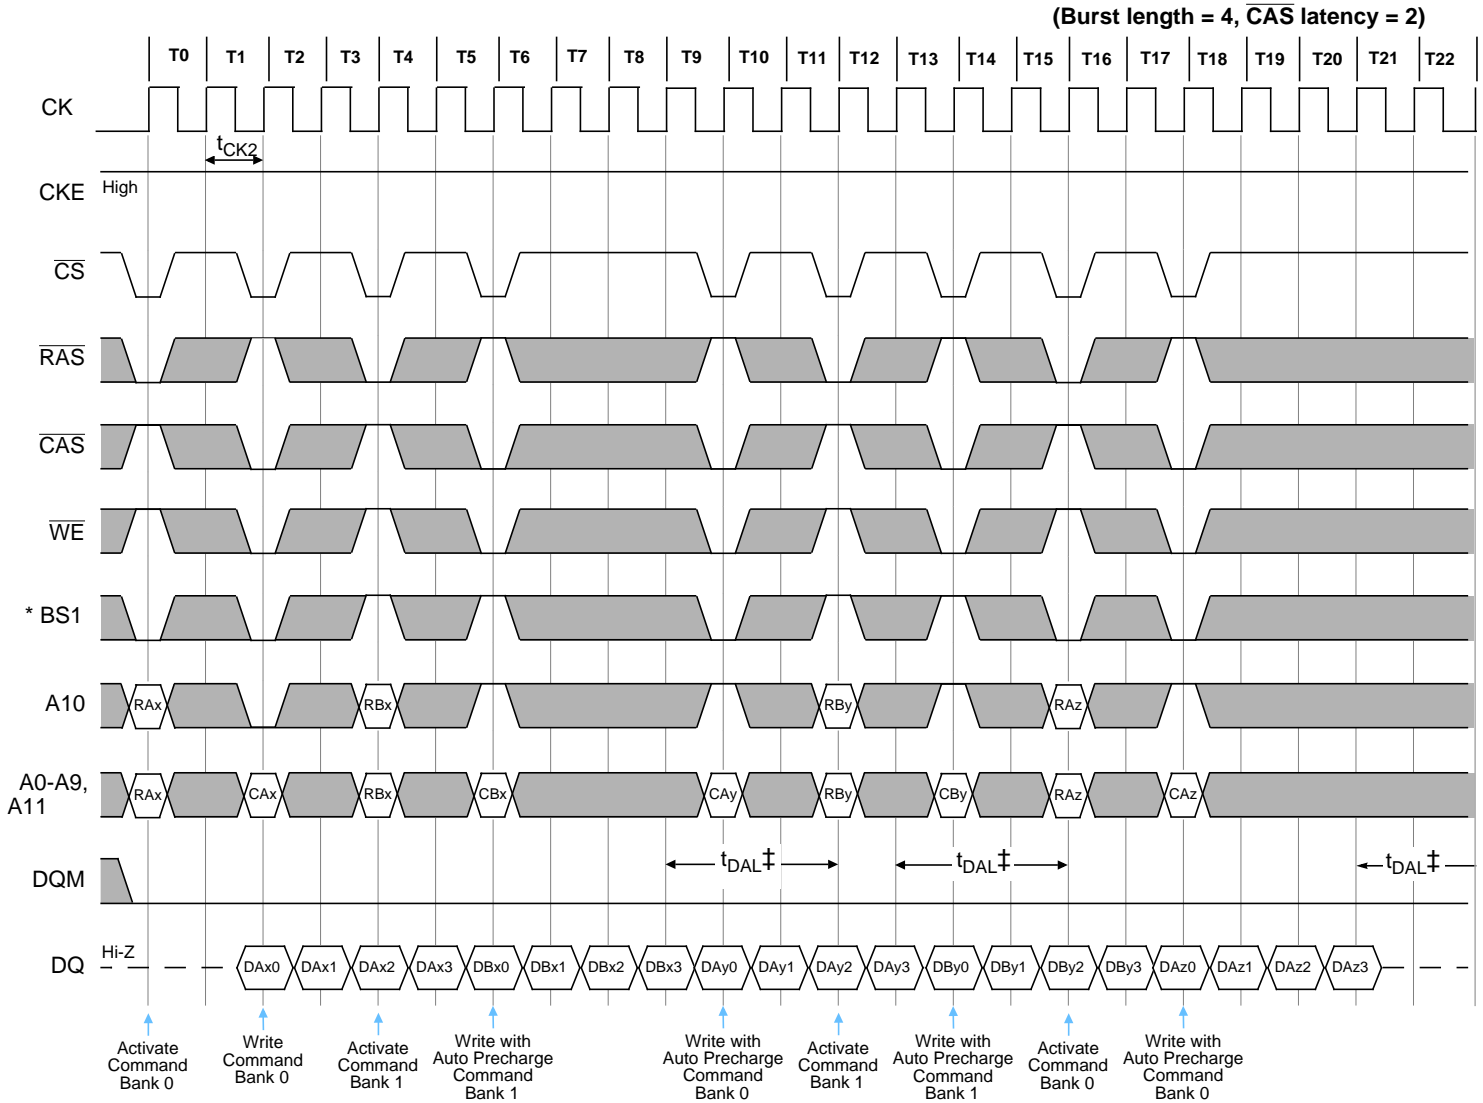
(Burst length = 4, $\overline{\text{CAS}}$ latency = 2)

T0 T1 T2 T3 T4 T5 T6 T7 T8 T9 T10 T11 T12 T13 T14 T15 T16 T17 T18 T19 T20 T21 T22

CK

$t_{CK2}$

CKE High

$\overline{\text{CS}}$

$\overline{\text{RAS}}$

$\overline{\text{CAS}}$

$\overline{\text{WE}}$

* BS1

A10 RAx RBx RBy RAz

A0-A9, A11 RAx CAx RBx CBx CAy RBy CBy RAz CAz

$t_{DAL}$‡ $t_{DAL}$‡ $t_{DAL}$‡

DQM

DQ Hi-Z DAx0 DAx1 DAx2 DAx3 DBx0 DBx1 DBx2 DBx3 DAy0 DAy1 DAy2 DAy3 DBy0 DBy1 DBy2 DBy3 DAz0 DAz1 DAz2 DAz3

Activate Command Bank 0

Write Command Bank 0

Activate Command Bank 1

Write with Auto Precharge Command Bank 1

Write with Auto Precharge Command Bank 0

Activate Command Bank 1

Write with Auto Precharge Command Bank 1

Activate Command Bank 0

Write with Auto Precharge Command Bank 0